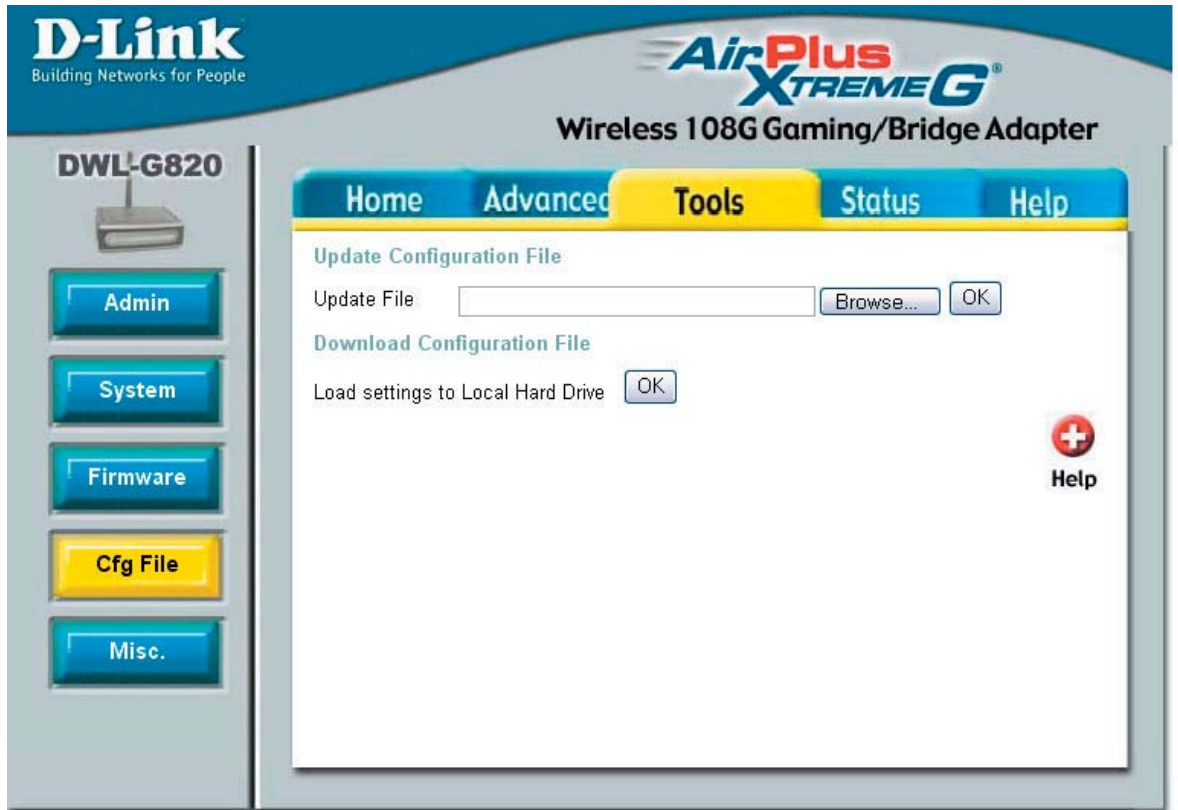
D-Link
Building Networks for People

AirPlus XtremeG®
Wireless 108G Gaming/Bridge Adapter

DWL-G820

Home
Advanced
Tools
Status
Help

Admin
System
Firmware
Cfg File
Misc.

Update Configuration File

Update File Browse... OK

Download Configuration File

Load settings to Local Hard Drive OK

Help